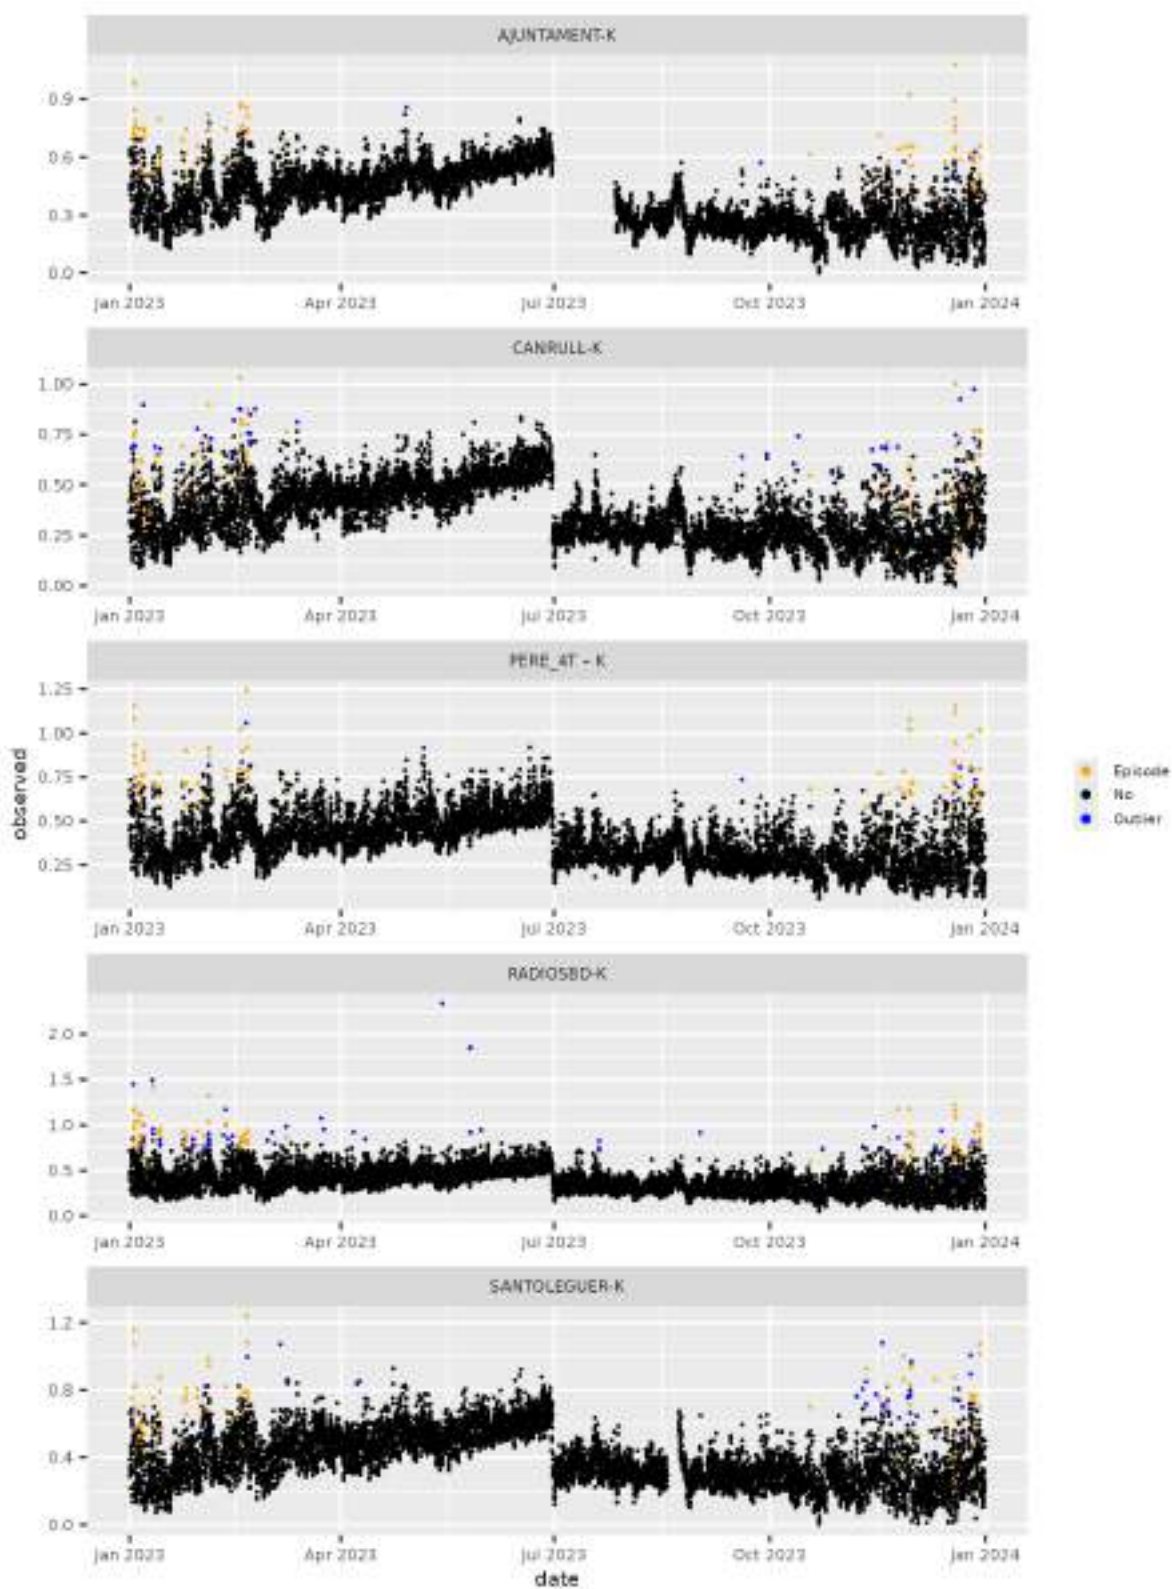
AJUNTAMENT-K

0.9
0.6
0.3
0.0

Jan 2023 Apr 2023 Jul 2023 Oct 2023 Jan 2024

CANRULL-K

1.00
0.75
0.50
0.25
0.00

Jan 2023 Apr 2023 Jul 2023 Oct 2023 Jan 2024

PERE_4T - K

1.25
1.00
0.75
0.50
0.25

Jan 2023 Apr 2023 Jul 2023 Oct 2023 Jan 2024

RADIOSBD-K

2.0
1.5
1.0
0.5
0.0

Jan 2023 Apr 2023 Jul 2023 Oct 2023 Jan 2024

SANTOLEGUER-K

1.2
0.8
0.4
0.0

Jan 2023 Apr 2023 Jul 2023 Oct 2023 Jan 2024

date

observed

Episode
No
Outlier